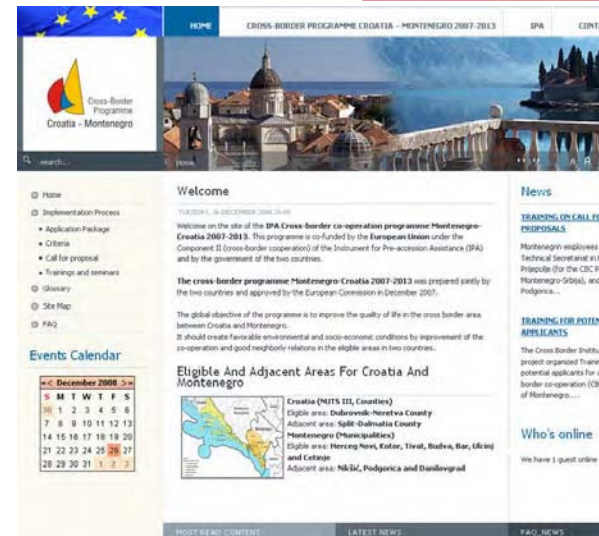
HOME | CROSS-BORDER PROGRAMME CROATIA – MONTENEGRO 2007-2013 | IPA | CONT

Cross-Border Programme
Croatia - Montenegro

search...

Home

Home
Implementation Process
Application Package
Criteria
Call for proposal
Trainings and seminars
Glossary
Site Map
FAQ

Events Calendar

| < | December 2008 | > | | | | |
|---|---|---|---|---|---|---|
| S | M | T | W | T | F | S |
| 30 | 1 | 2 | 3 | 4 | 5 | 6 |
| 7 | 8 | 9 | 10 | 11 | 12 | 13 |
| 14 | 15 | 16 | 17 | 18 | 19 | 20 |
| 21 | 22 | 23 | 24 | 25 | 26 | 27 |
| 28 | 29 | 30 | 31 | 1 | 2 | 3 |

Welcome

TUESDAY, 16 DECEMBER 2008 20:00

Welcome on the site of the IPA Cross-border co-operation programme Montenegro-Croatia 2007-2013. This programme is co-funded by the European Union under the Component II (cross-border cooperation) of the Instrument for Pre-accession Assistance (IPA) and by the government of the two countries.

The cross-border programme Montenegro-Croatia 2007-2013 was prepared jointly by the two countries and approved by the European Commission in December 2007.

The global objective of the programme is to improve the quality of life in the cross border area between Croatia and Montenegro.
It should create favorable environmental and socio-economic conditions by improvement of the co-operation and good neighborly relations in the eligible areas in two countries.

Eligible And Adjacent Areas For Croatia And Montenegro

Croatia (NUTS III, Counties)
Eligible area: Dubrovnik-Neretva County
Adjacent area: Split-Dalmatia County
Montenegro (Municipalities)
Eligible area: Herceg Novi, Kotor, Tivat, Budva, Bar, Ulcinj and Cetinje
Adjacent area: Nikšić, Podgorica and Danilovgrad

News

TRAINING ON CALL F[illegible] PROPOSALS

Montenegrin employees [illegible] Technical Secretariat in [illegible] Prijepolje (for the CBC P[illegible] Montenegro-Srbija), and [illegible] Podgorica...

TRAINING FOR POTEN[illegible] APPLICANTS

The Cross Border Institu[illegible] project organized Traini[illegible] potential applicants for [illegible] border co-operation (CB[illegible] of Montenegro....

Who's online

We have 1 guest online

MOST READ CONTENT | LATEST NEWS | FAQ NEWS